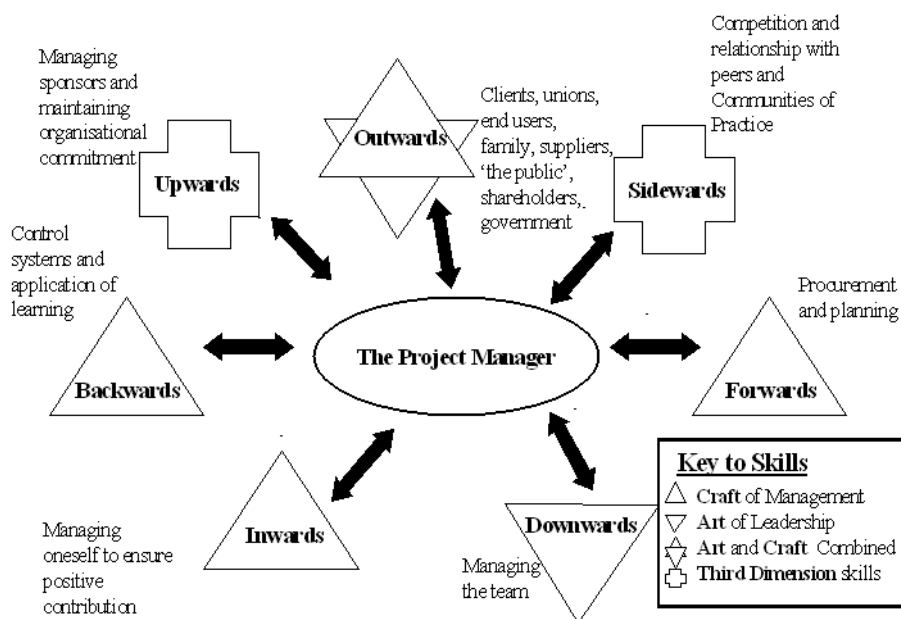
Managing sponsors and maintaining organisational commitment

Upwards

Outwards

Clients, unions, end users, family, suppliers, 'the public', shareholders, government

Competition and relationship with peers and Communities of Practice

Sidewards

Control systems and application of learning

Backwards

The Project Manager

Procurement and planning

Forwards

Inwards

Managing oneself to ensure positive contribution

Downwards

Managing the team

Key to Skills
△ Craft of Management
▽ Art of Leadership
Art and Craft Combined
Third Dimension skills